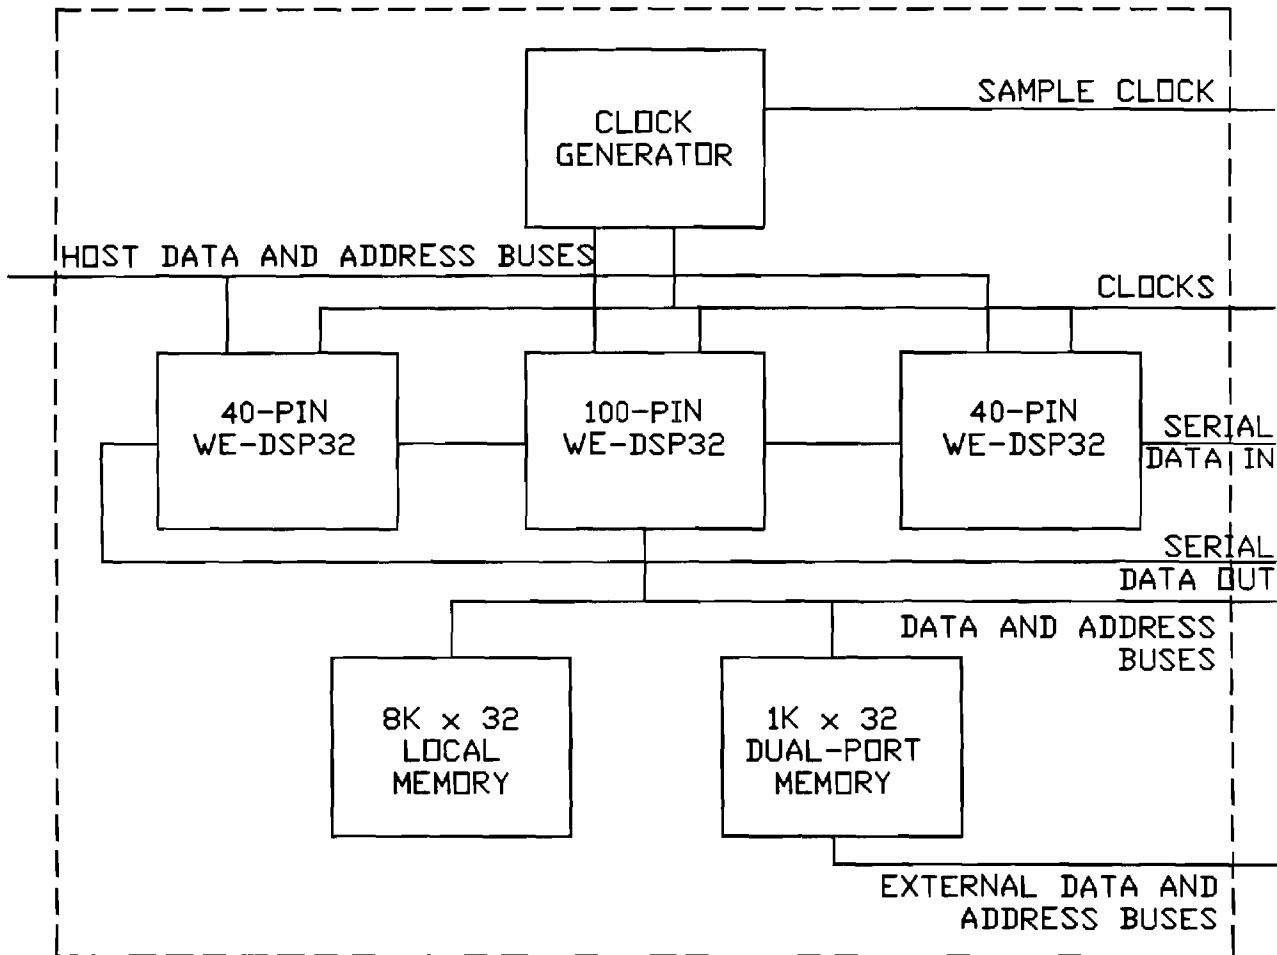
CLOCK GENERATOR

SAMPLE CLOCK

HOST DATA AND ADDRESS BUSES

CLOCKS

40-PIN WE-DSP32

100-PIN WE-DSP32

40-PIN WE-DSP32

SERIAL DATA IN

SERIAL DATA OUT

DATA AND ADDRESS BUSES

8K x 32 LOCAL MEMORY

1K x 32 DUAL-PORT MEMORY

EXTERNAL DATA AND ADDRESS BUSES